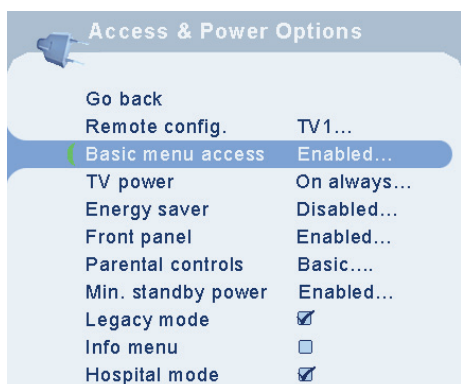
Access & Power Options

Go back
Remote config. TV1...
Basic menu access Enabled...
TV power On always...
Energy saver Disabled...
Front panel Enabled...
Parental controls Basic....
Min. standby power Enabled...
Legacy mode ☑
Info menu ☐
Hospital mode ☑